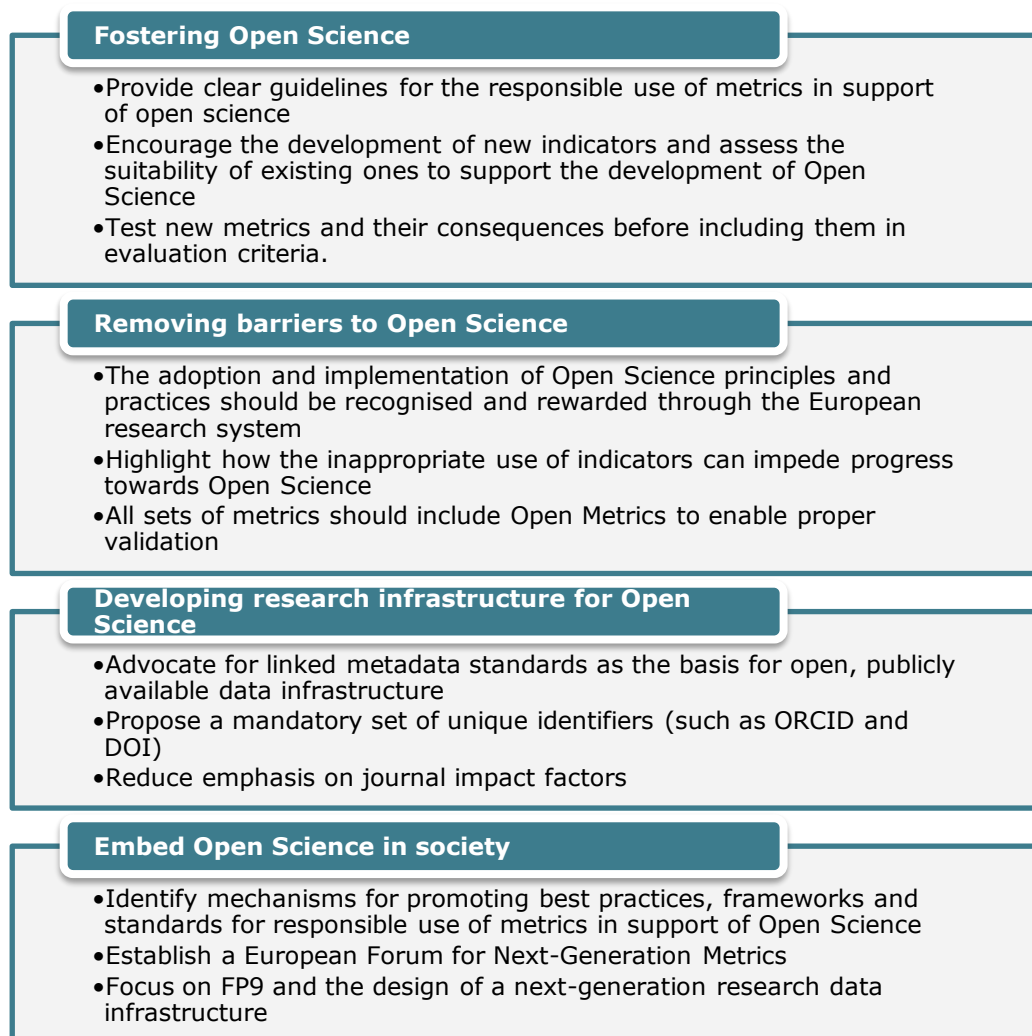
Fostering Open Science

•Provide clear guidelines for the responsible use of metrics in support of open science
•Encourage the development of new indicators and assess the suitability of existing ones to support the development of Open Science
•Test new metrics and their consequences before including them in evaluation criteria.

Removing barriers to Open Science

•The adoption and implementation of Open Science principles and practices should be recognised and rewarded through the European research system
•Highlight how the inappropriate use of indicators can impede progress towards Open Science
•All sets of metrics should include Open Metrics to enable proper validation

Developing research infrastructure for Open Science

•Advocate for linked metadata standards as the basis for open, publicly available data infrastructure
•Propose a mandatory set of unique identifiers (such as ORCID and DOI)
•Reduce emphasis on journal impact factors

Embed Open Science in society

•Identify mechanisms for promoting best practices, frameworks and standards for responsible use of metrics in support of Open Science
•Establish a European Forum for Next-Generation Metrics
•Focus on FP9 and the design of a next-generation research data infrastructure